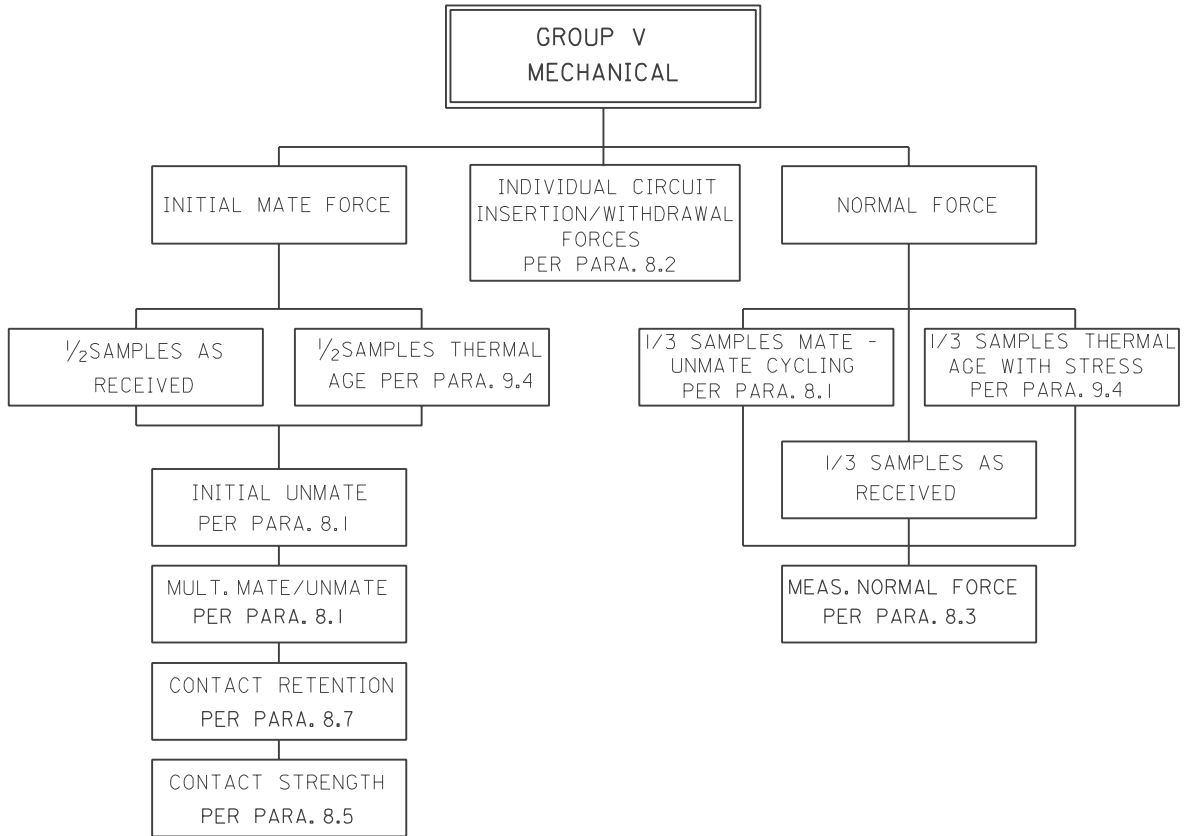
GROUP V
MECHANICAL

INITIAL MATE FORCE

INDIVIDUAL CIRCUIT INSERTION/WITHDRAWAL FORCES PER PARA. 8.2

NORMAL FORCE

$\frac{1}{2}$SAMPLES AS RECEIVED

$\frac{1}{2}$SAMPLES THERMAL AGE PER PARA. 9.4

INITIAL UNMATE PER PARA. 8.1

MULT. MATE/UNMATE PER PARA. 8.1

CONTACT RETENTION PER PARA. 8.7

CONTACT STRENGTH PER PARA. 8.5

1/3 SAMPLES MATE - UNMATE CYCLING PER PARA. 8.1

1/3 SAMPLES THERMAL AGE WITH STRESS PER PARA. 9.4

1/3 SAMPLES AS RECEIVED

MEAS. NORMAL FORCE PER PARA. 8.3